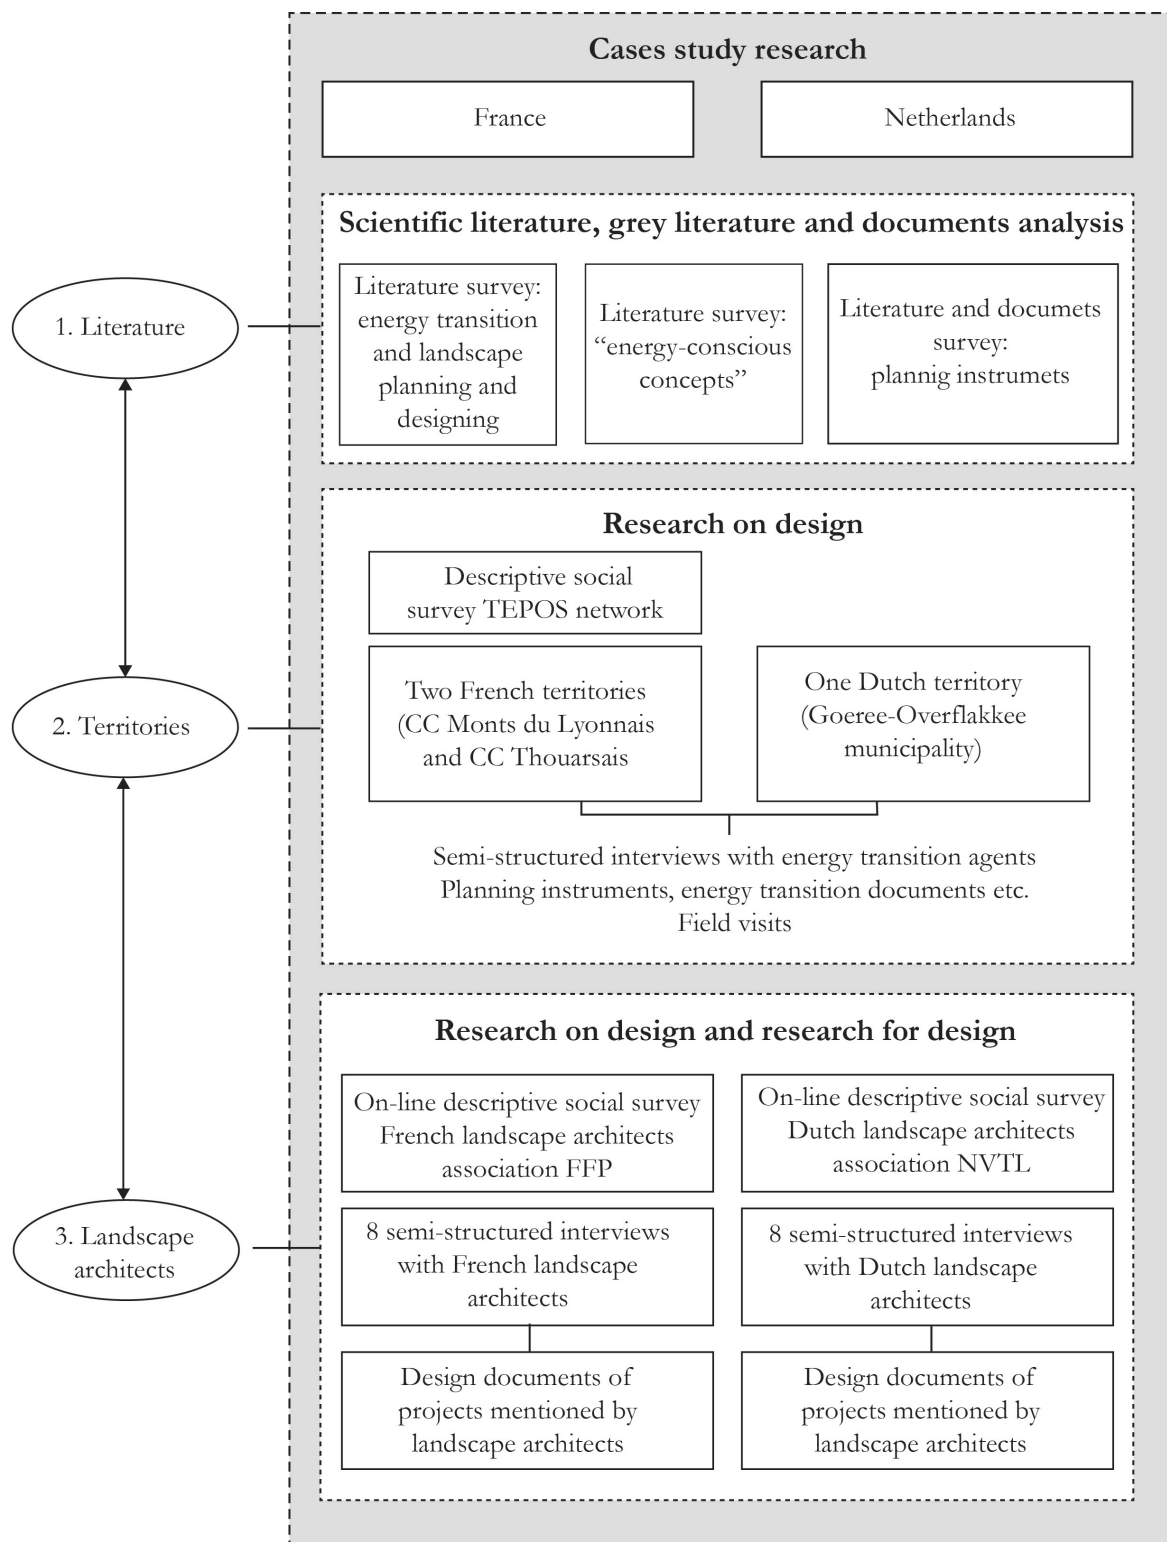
Cases study research

France

Netherlands

Scientific literature, grey literature and documents analysis

1. Literature

Literature survey: energy transition and landscape planning and designing

Literature survey: "energy-conscious concepts"

Literature and documets survey: plannig instrumets

Research on design

Descriptive social survey TEPOS network

2. Territories

Two French territories (CC Monts du Lyonnais and CC Thouarsais

One Dutch territory (Goeree-Overflakkee municipality)

Semi-structured interviews with energy transition agents
Planning instruments, energy transition documents etc.
Field visits

Research on design and research for design

On-line descriptive social survey French landscape architects association FFP

On-line descriptive social survey Dutch landscape architects association NVTL

3. Landscape architects

8 semi-structured interviews with French landscape architects

8 semi-structured interviews with Dutch landscape architects

Design documents of projects mentioned by landscape architects

Design documents of projects mentioned by landscape architects